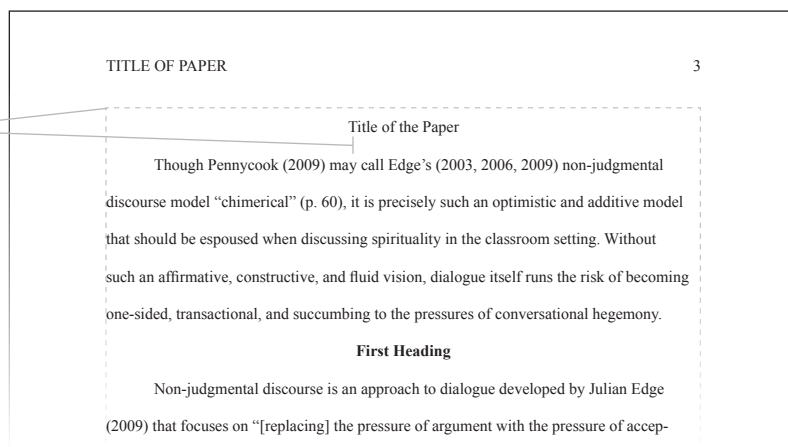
TITLE OF PAPER 3

Title of the Paper

Though Pennycook (2009) may call Edge's (2003, 2006, 2009) non-judgmental discourse model "chimerical" (p. 60), it is precisely such an optimistic and additive model that should be espoused when discussing spirituality in the classroom setting. Without such an affirmative, constructive, and fluid vision, dialogue itself runs the risk of becoming one-sided, transactional, and succumbing to the pressures of conversational hegemony.

**First Heading**

Non-judgmental discourse is an approach to dialogue developed by Julian Edge (2009) that focuses on "[replacing] the pressure of argument with the pressure of accep-